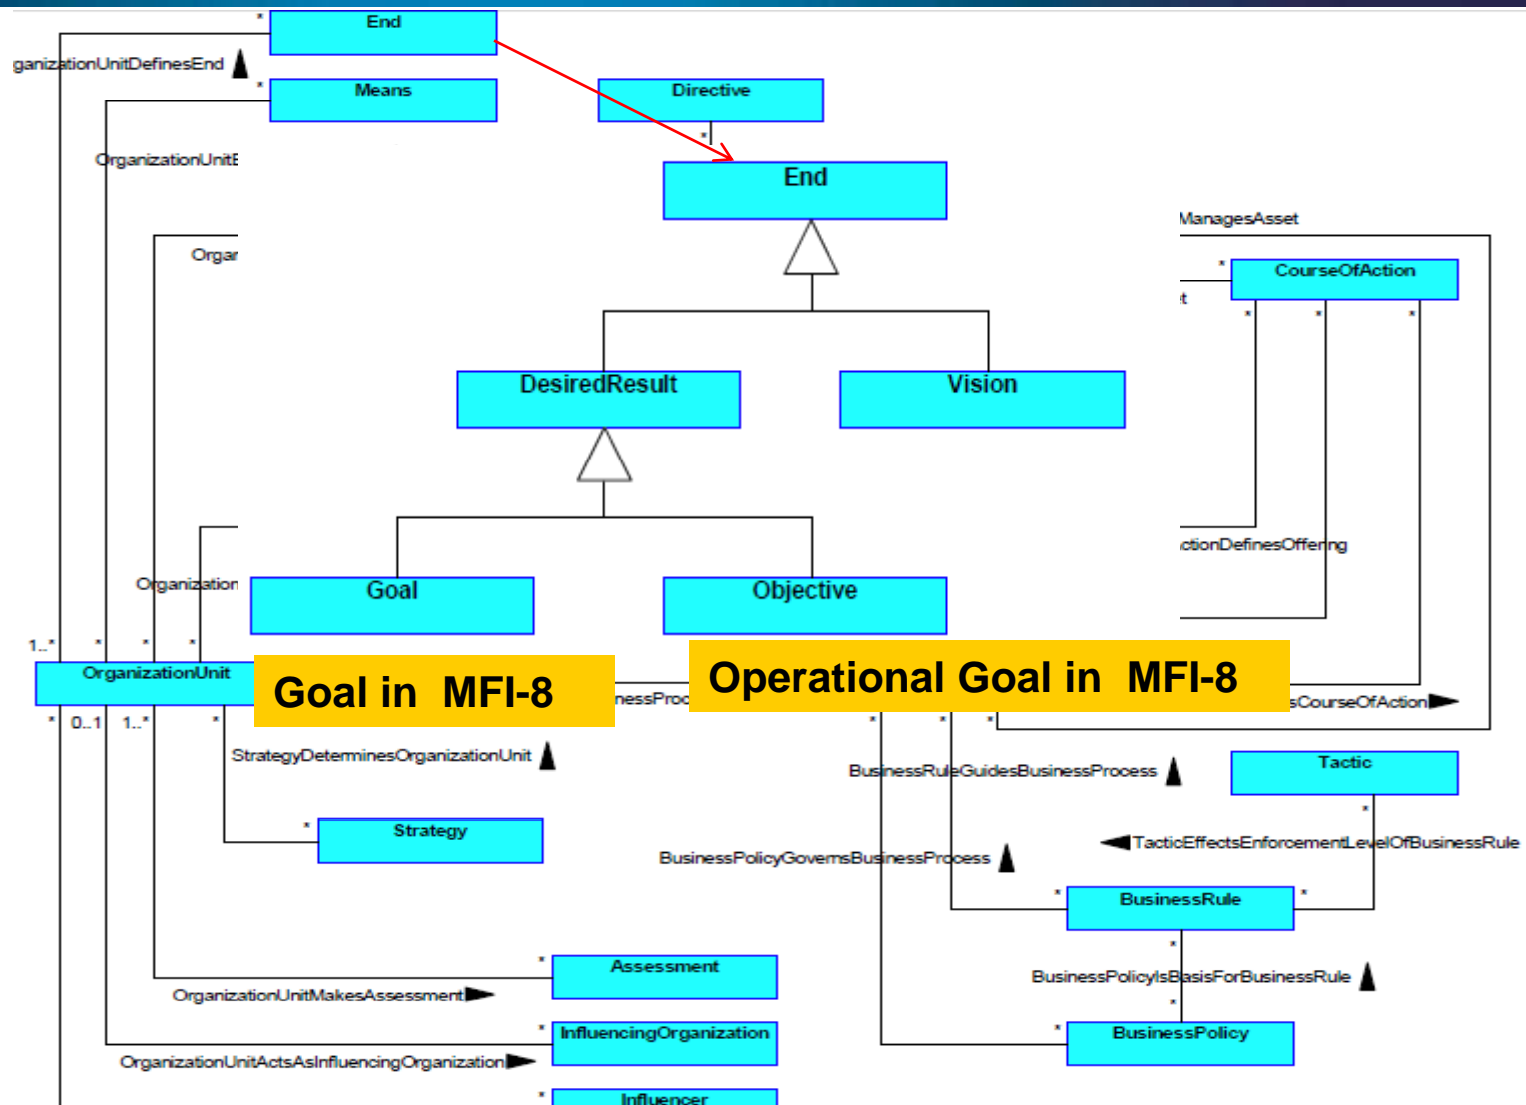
End
ganizationUnitDefinesEnd
Means
OrganizationUnitE
Orgar
Directive
End
ManagesAsset
CourseOfAction
t
DesiredResult
Vision
ctionDefinesOffering
Organization
Goal
Objective
1..*
OrganizationUnit
Goal in MFI-8
nessProc
Operational Goal in MFI-8
sCourseOfAction
0..1
1..*
StrategyDeterminesOrganizationUnit
BusinessRuleGuidesBusinessProcess
Tactic
Strategy
TacticEffectsEnforcementLevelOfBusinessRule
BusinessPolicyGovernsBusinessProcess
BusinessRule
BusinessPolicyIsBasisForBusinessRule
Assessment
OrganizationUnitMakesAssessment
InfluencingOrganization
BusinessPolicy
OrganizationUnitActsAsInfluencingOrganization
Influencer